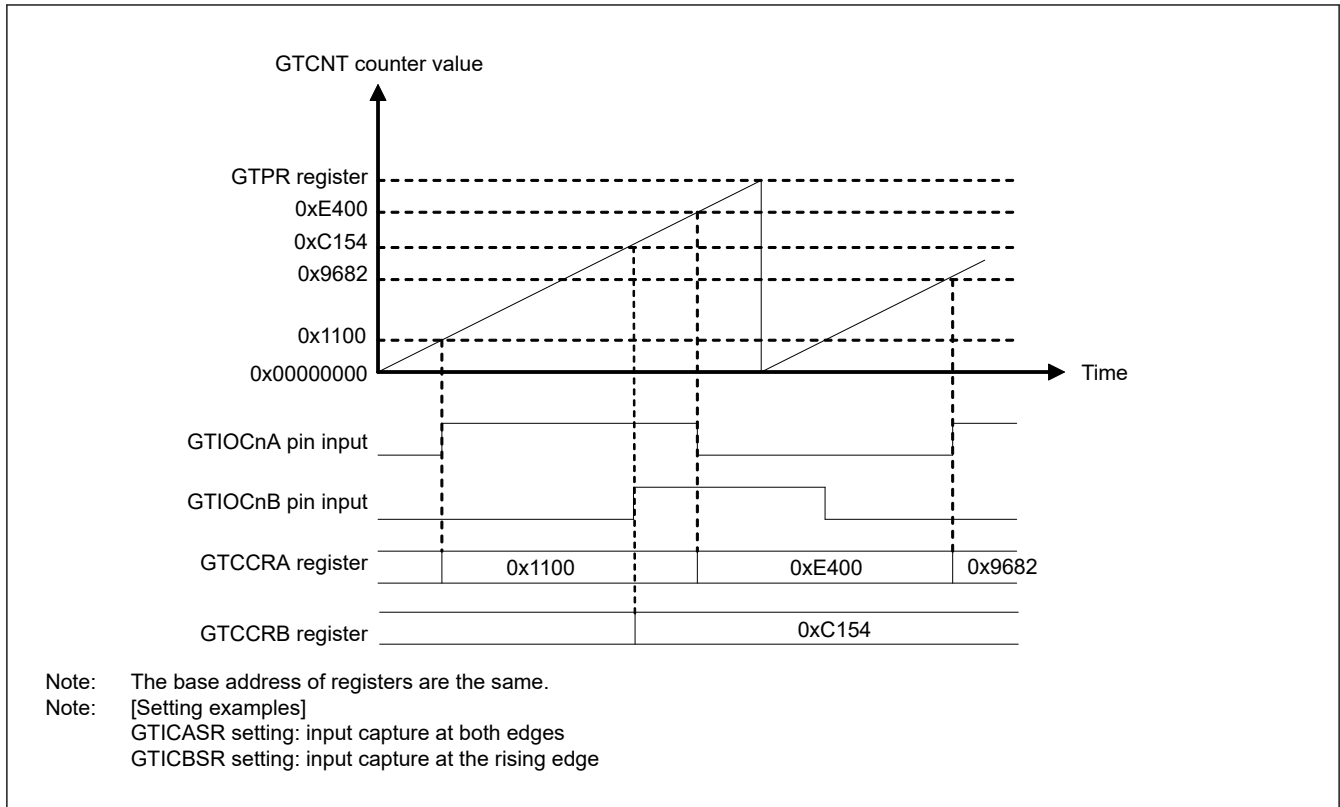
GTCNT counter value

GTPR register
0xE400
0xC154
0x9682
0x1100
0x00000000
Time

GTIOCnA pin input
GTIOCnB pin input
GTCCRA register
0x1100
0xE400
0x9682
GTCCRB register
0xC154

Note: The base address of registers are the same.
Note: [Setting examples]
GTICASR setting: input capture at both edges
GTICBSR setting: input capture at the rising edge